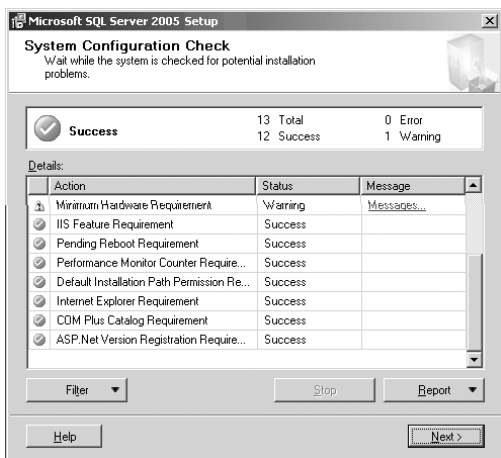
Microsoft SQL Server 2005 Setup

System Configuration Check
Wait while the system is checked for potential installation problems.

Success

13 Total
12 Success

0 Error
1 Warning

Details:

| | Action | Status | Message |
|---|---|---|---|
| | Minimum Hardware Requirement | Warning | Messages... |
| | IIS Feature Requirement | Success | |
| | Pending Reboot Requirement | Success | |
| | Performance Monitor Counter Require... | Success | |
| | Default Installation Path Permission Re... | Success | |
| | Internet Explorer Requirement | Success | |
| | COM Plus Catalog Requirement | Success | |
| | ASP.Net Version Registration Require... | Success | |

Filter

Stop

Report

Help

Next >